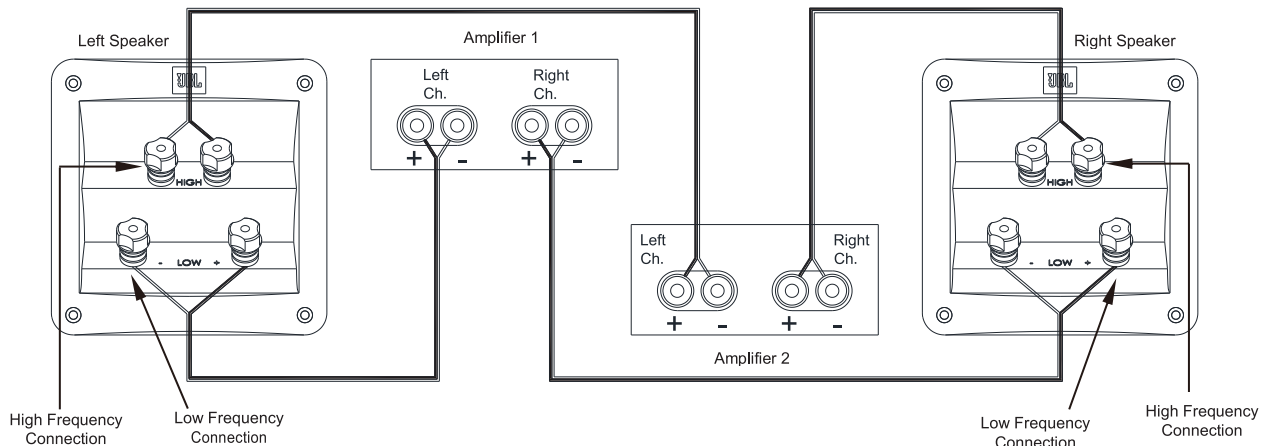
Left Speaker

JBL

HIGH

- LOW +

Amplifier 1

Left Ch.

Right Ch.

+ - + -

Right Speaker

JBL

HIGH

- LOW +

Left Ch.

Right Ch.

+ - + -

Amplifier 2

High Frequency Connection

Low Frequency Connection

Low Frequency Connection

High Frequency Connection